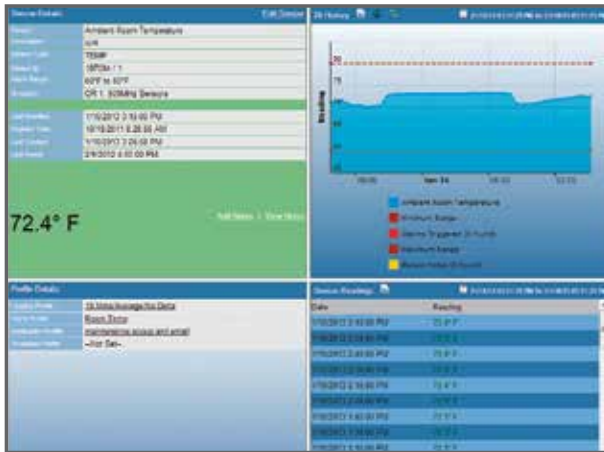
Sensor Details | Edit Sensor

| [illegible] | Ambient Room Temperature |
|---|---|
| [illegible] | n/a |
| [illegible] | TEMP |
| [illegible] | 18F084 / 1 |
| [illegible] | 60°F to 80°F |
| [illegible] | OR 1, 900MHz Sensors |

| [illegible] | 1/10/2012 3:10:00 PM |
|---|---|
| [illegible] | 10/10/2011 8:26:00 AM |
| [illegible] | 1/10/2012 3:26:08 PM |
| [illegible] | 2/8/2012 4:00:00 PM |

72.4° F

Add Notes | View Notes

24 Hour History

Reading

80

75

70

65

60

06:00

Jan 24

18:00

12:00

Ambient Room Temperature

Minimum Range

Alarms Triggered 24 Hours

Maximum Range

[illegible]

Profile Details

| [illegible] | 15 Minute Average/No Data |
|---|---|
| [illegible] | Room Temp |
| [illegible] | maintenance group and email |
| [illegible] | --Not Set-- |

Sensor Readings

| Date | Reading |
|---|---|
| 1/10/2012 3:10:00 PM | 72.4° F |
| 1/10/2012 3:00:00 PM | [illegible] |
| 1/10/2012 2:50:00 PM | 72.4° F |
| 1/10/2012 2:40:00 PM | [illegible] |
| 1/10/2012 2:30:00 PM | 72.4° F |
| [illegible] | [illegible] |
| 1/10/2012 2:10:00 PM | 72.3° F |
| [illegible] | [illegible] |
| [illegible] | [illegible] |
| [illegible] | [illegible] |